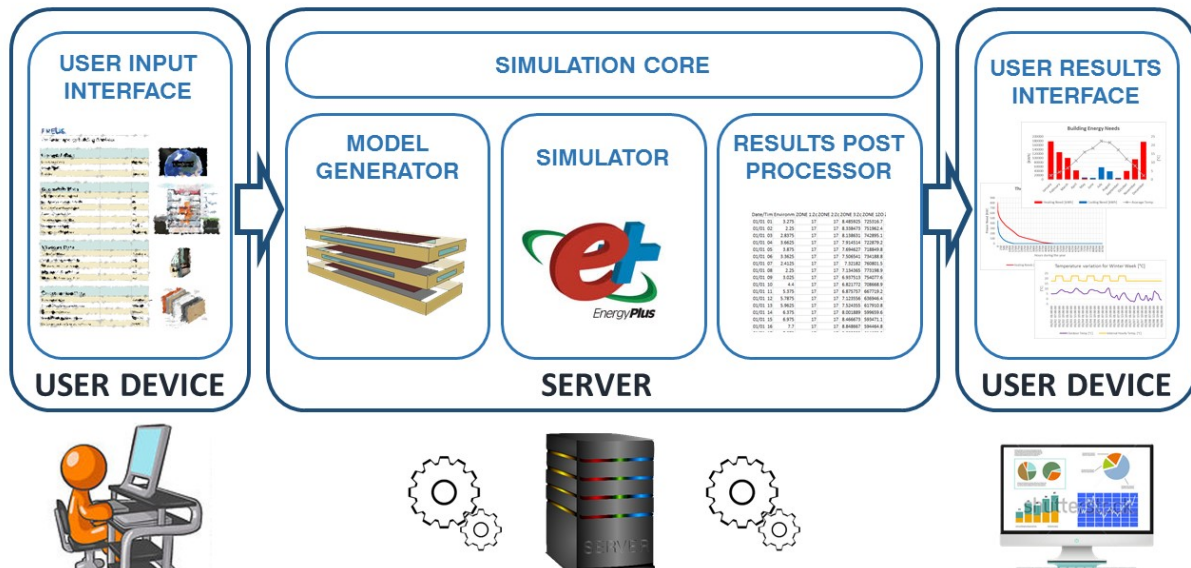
USER INPUT INTERFACE

USER DEVICE

SIMULATION CORE

MODEL GENERATOR

SIMULATOR

EnergyPlus

RESULTS POST PROCESSOR

| Date/Tim | Environm | ZONE 1 | ZONE 2 | ZONE 3 | ZONE 1 |
|---|---|---|---|---|---|
| 01/01 01 | 3.275 | 17 | 17 | 8.485935 | 725516.7 |
| 01/01 02 | 2.25 | 17 | 17 | 8.338475 | 751862.4 |
| 01/01 03 | 2.8375 | 17 | 17 | 8.138631 | 742895.1 |
| 01/01 04 | 3.6625 | 17 | 17 | 7.814514 | 722679.2 |
| 01/01 05 | 3.875 | 17 | 17 | 7.694627 | 718849.8 |
| 01/01 06 | 3.3625 | 17 | 17 | 7.506541 | 734188.8 |
| 01/01 07 | 2.4125 | 17 | 17 | 7.32182 | 760801.5 |
| 01/01 08 | 2.25 | 17 | 17 | 7.154365 | 773198.9 |
| 01/01 09 | 3.025 | 17 | 17 | 6.937513 | 754077.6 |
| 01/01 10 | 4.4 | 17 | 17 | 6.822772 | 708068.9 |
| 01/01 11 | 5.375 | 17 | 17 | 6.875757 | 667719.2 |
| 01/01 12 | 5.7875 | 17 | 17 | 7.123556 | 638949.4 |
| 01/01 13 | 5.9625 | 17 | 17 | 7.524355 | 617910.8 |
| 01/01 14 | 6.575 | 17 | 17 | 8.001889 | 599659.6 |
| 01/01 15 | 6.975 | 17 | 17 | 8.446673 | 583471.1 |
| 01/01 16 | 7.7 | 17 | 17 | 8.848687 | 584484.8 |

SERVER

USER RESULTS INTERFACE

Building Energy Needs

Temperature variation for Winter Week [°C]

USER DEVICE

SERVER